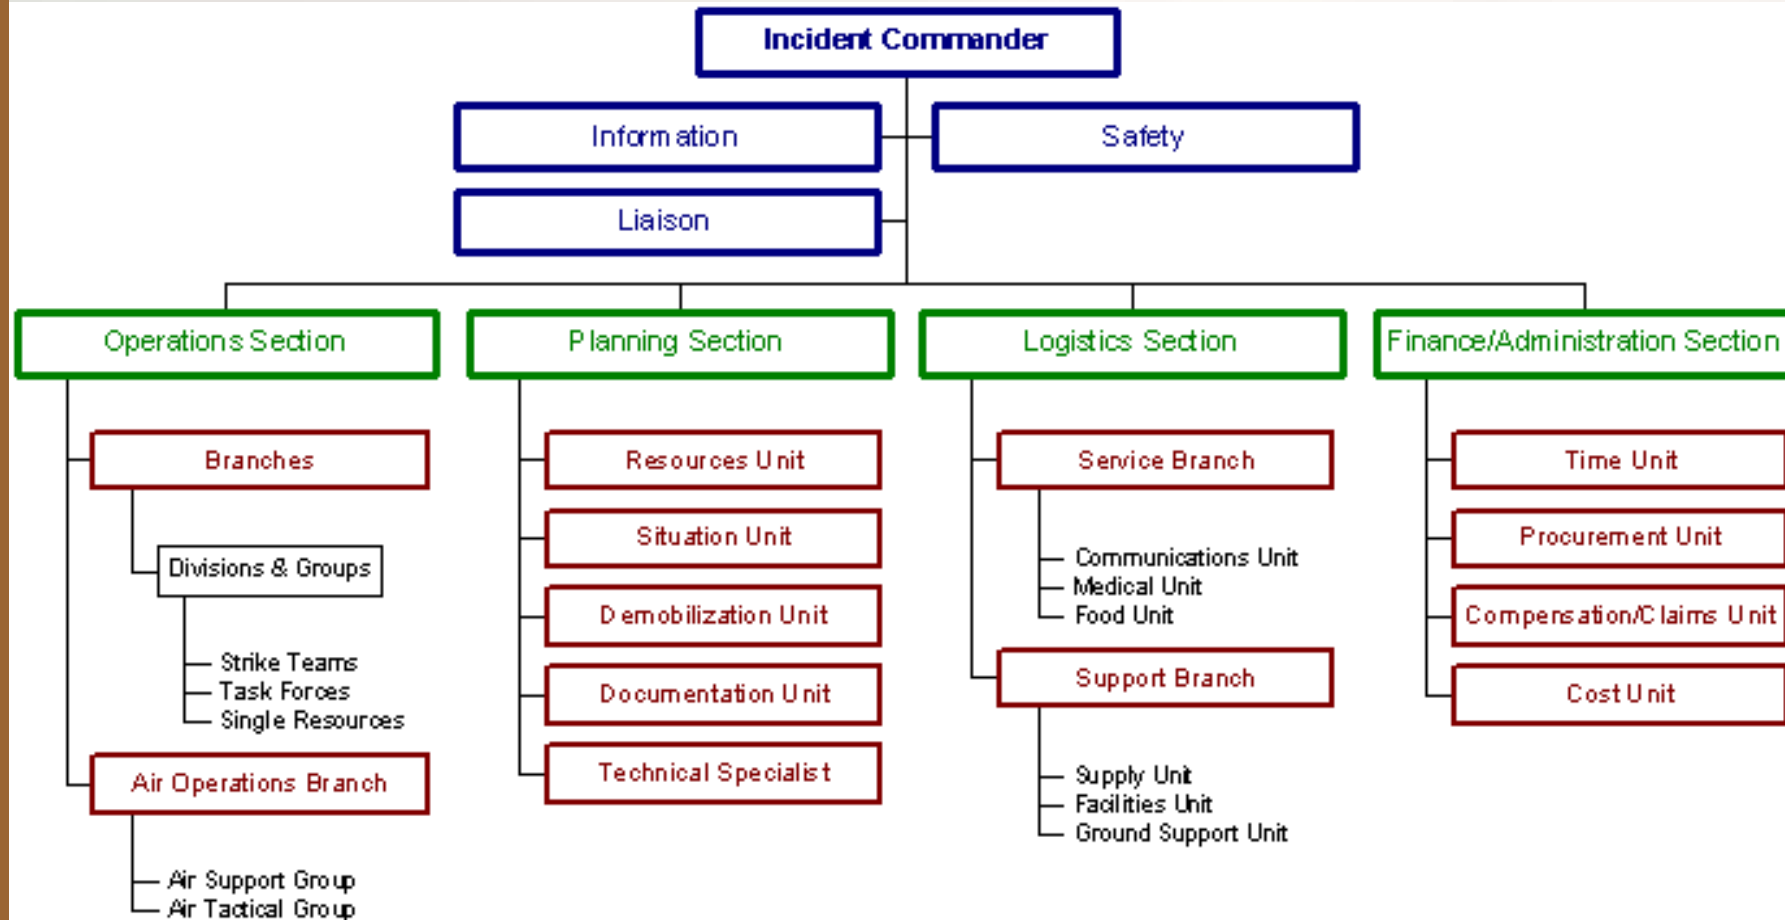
Incident Commander

Information

Safety

Liaison

Operations Section

Branches

Divisions & Groups

Strike Teams
Task Forces
Single Resources

Air Operations Branch

Air Support Group
Air Tactical Group

Planning Section

Resources Unit

Situation Unit

Demobilization Unit

Documentation Unit

Technical Specialist

Logistics Section

Service Branch

Communications Unit
Medical Unit
Food Unit

Support Branch

Supply Unit
Facilities Unit
Ground Support Unit

Finance/Administration Section

Time Unit

Procurement Unit

Compensation/Claims Unit

Cost Unit